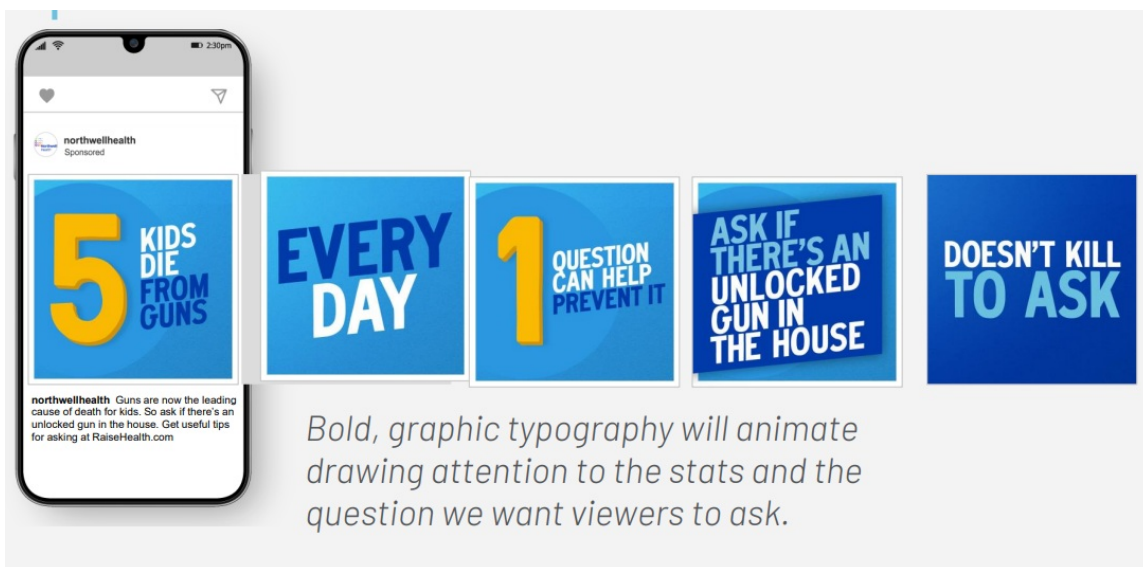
2:30pm

northwellhealth
Sponsored

5 KIDS DIE FROM GUNS

EVERY DAY

1 QUESTION CAN HELP PREVENT IT

ASK IF THERE'S AN UNLOCKED GUN IN THE HOUSE

DOESN'T KILL TO ASK

northwellhealth Guns are now the leading cause of death for kids. So ask if there's an unlocked gun in the house. Get useful tips for asking at RaiseHealth.com

Bold, graphic typography will animate drawing attention to the stats and the question we want viewers to ask.